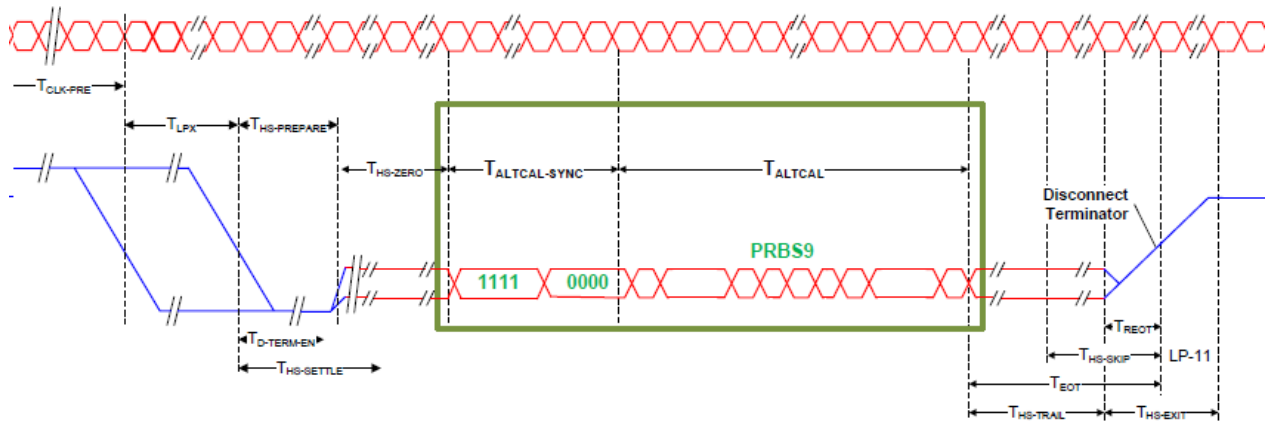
$T_{CLK\text{-}PRE}$

$T_{LPX}$

$T_{HS\text{-}PREPARE}$

$T_{HS\text{-}ZERO}$

$T_{ALTCAL\text{-}SYNC}$

$T_{ALTCAL}$

Disconnect Terminator

PRBS9

1111

0000

$T_{D\text{-}TERM\text{-}EN}$

$T_{HS\text{-}SETTLE}$

$T_{REOT}$

$T_{HS\text{-}SKIP}$

LP-11

$T_{EOT}$

$T_{HS\text{-}TRAIL}$

$T_{HS\text{-}EXIT}$